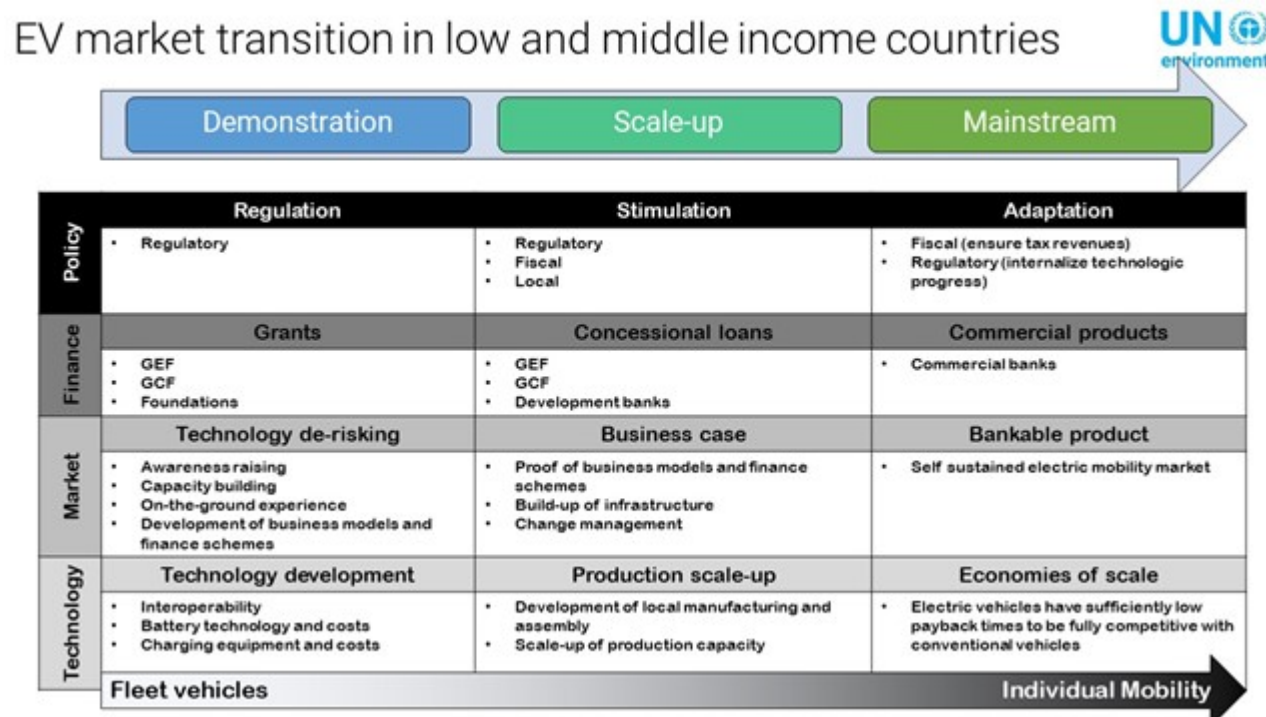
EV market transition in low and middle income countries

UN environment

Demonstration
Scale-up
Mainstream

| | Regulation | Stimulation | Adaptation |
|---|---|---|---|
| Policy | • Regulatory | • Regulatory • Fiscal • Local | • Fiscal (ensure tax revenues) • Regulatory (internalize technologic progress) |
| | Grants | Concessional loans | Commercial products |
| Finance | • GEF • GCF • Foundations | • GEF • GCF • Development banks | • Commercial banks |
| | Technology de-risking | Business case | Bankable product |
| Market | • Awareness raising • Capacity building • On-the-ground experience • Development of business models and finance schemes | • Proof of business models and finance schemes • Build-up of infrastructure • Change management | • Self sustained electric mobility market |
| | Technology development | Production scale-up | Economies of scale |
| Technology | • Interoperability • Battery technology and costs • Charging equipment and costs | • Development of local manufacturing and assembly • Scale-up of production capacity | • Electric vehicles have sufficiently low payback times to be fully competitive with conventional vehicles |

Fleet vehicles
Individual Mobility